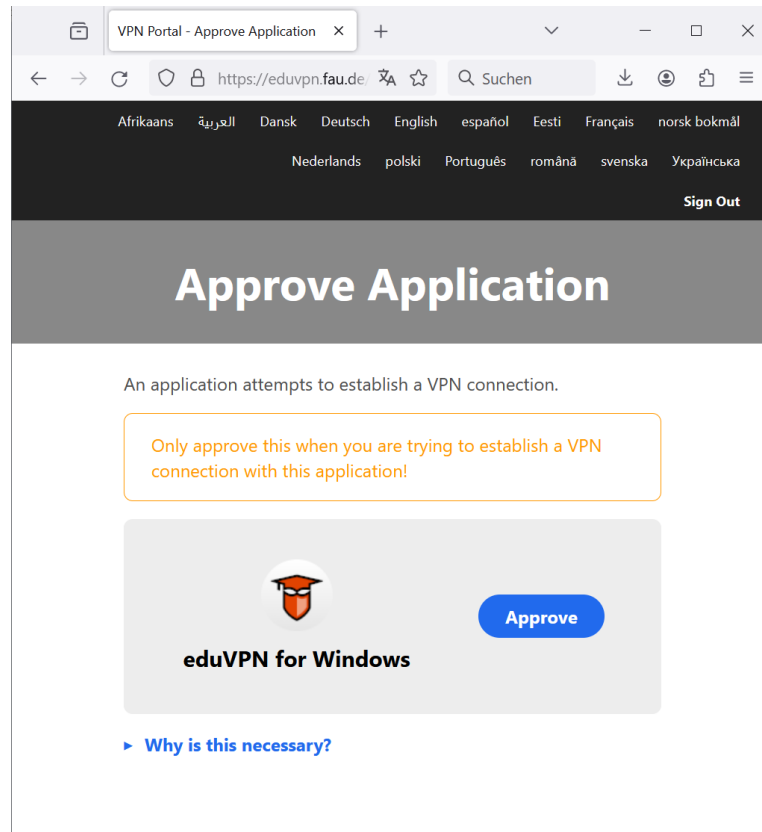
VPN Portal - Approve Application ×

https://eduvpn.fau.de/

Suchen

Afrikaans العربية Dansk Deutsch English español Eesti Français norsk bokmål Nederlands polski Português română svenska Українська

Sign Out

Approve Application

An application attempts to establish a VPN connection.

Only approve this when you are trying to establish a VPN connection with this application!

eduVPN for Windows

Approve

▸ Why is this necessary?